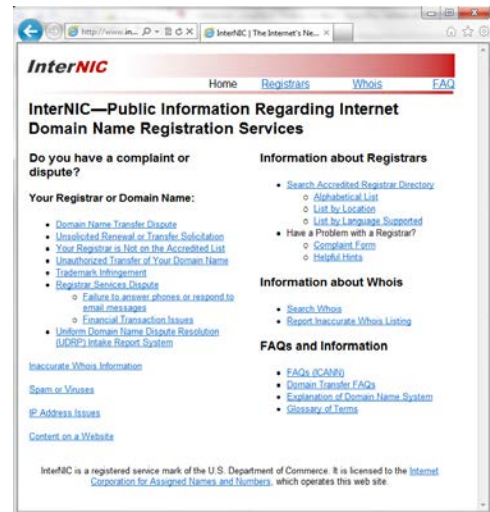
http://www.in... InterNIC | The Internet's Ne... ×

InterNIC

Home Registrars Whois FAQ

InterNIC—Public Information Regarding Internet Domain Name Registration Services

Do you have a complaint or dispute?

Your Registrar or Domain Name:

- Domain Name Transfer Dispute
- Unsolicited Renewal or Transfer Solicitation
- Your Registrar is Not on the Accredited List
- Unauthorized Transfer of Your Domain Name
- Trademark Infringement
- Registrar Services Dispute
  - Failure to answer phones or respond to email messages
  - Financial Transaction Issues
- Uniform Domain Name Dispute Resolution (UDRP) Intake Report System

Inaccurate Whois Information

Spam or Viruses

IP Address Issues

Content on a Website

Information about Registrars

- Search Accredited Registrar Directory
  - Alphabetical List
  - List by Location
  - List by Language Supported
- Have a Problem with a Registrar?
  - Complaint Form
  - Helpful Hints

Information about Whois

- Search Whois
- Report Inaccurate Whois Listing

FAQs and Information

- FAQs (ICANN)
- Domain Transfer FAQs
- Explanation of Domain Name System
- Glossary of Terms

InterNIC is a registered service mark of the U.S. Department of Commerce. It is licensed to the Internet Corporation for Assigned Names and Numbers, which operates this web site.